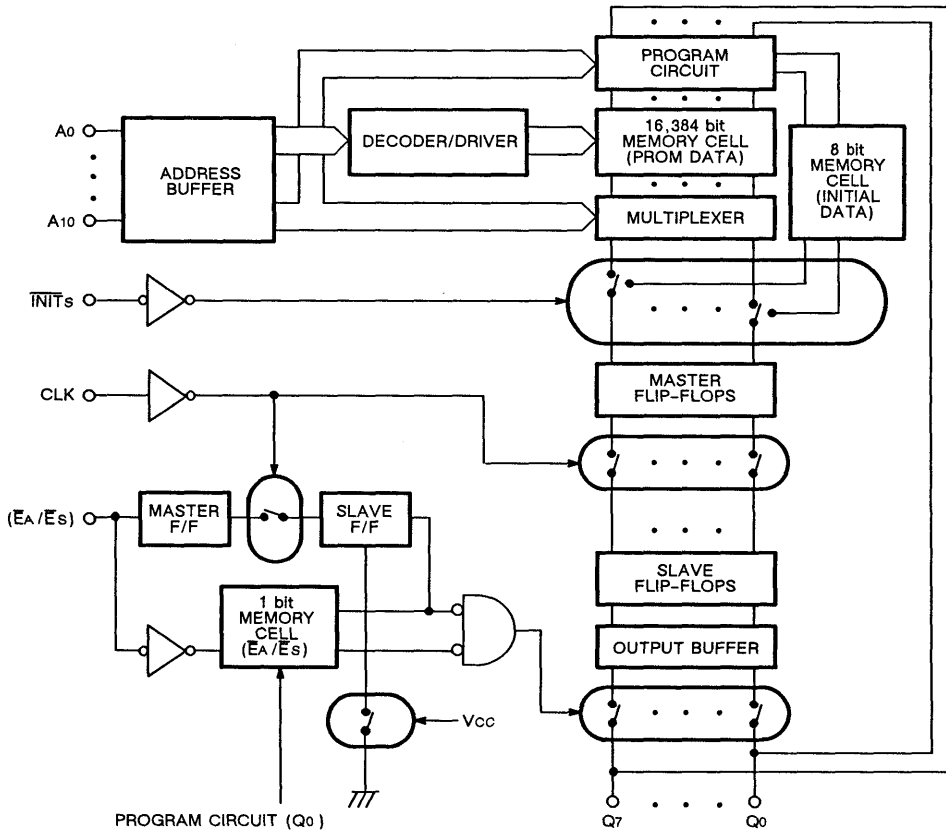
PROGRAM CIRCUIT

A0

A10

ADDRESS BUFFER

DECODER/DRIVER

16,384 bit MEMORY CELL (PROM DATA)

8 bit MEMORY CELL (INITIAL DATA)

MULTIPLEXER

$\overline{INIT}_S$

CLK

MASTER FLIP-FLOPS

$(\overline{E}_A/\overline{E}_S)$

MASTER F/F

SLAVE F/F

SLAVE FLIP-FLOPS

1 bit MEMORY CELL $(\overline{E}_A/\overline{E}_S)$

OUTPUT BUFFER

VCC

PROGRAM CIRCUIT (Q0)

Q7

Q0